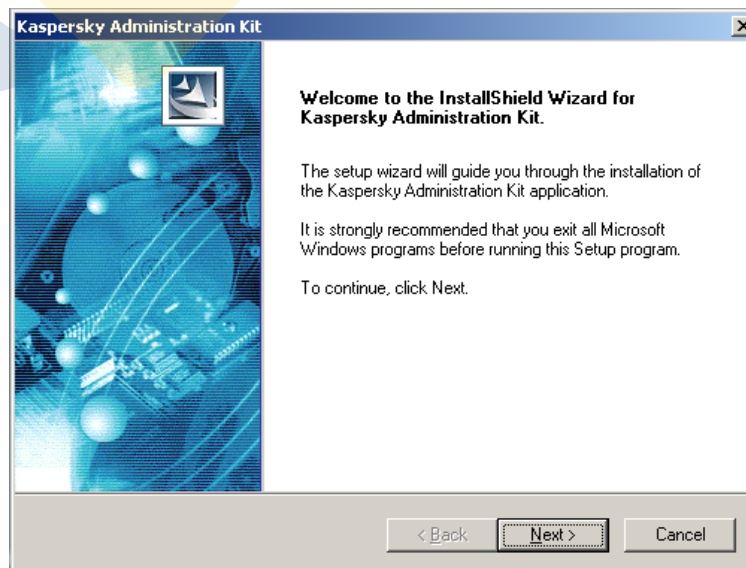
Kaspersky Administration Kit

Welcome to the InstallShield Wizard for Kaspersky Administration Kit.

The setup wizard will guide you through the installation of the Kaspersky Administration Kit application.

It is strongly recommended that you exit all Microsoft Windows programs before running this Setup program.

To continue, click Next.

< Back

Next >

Cancel